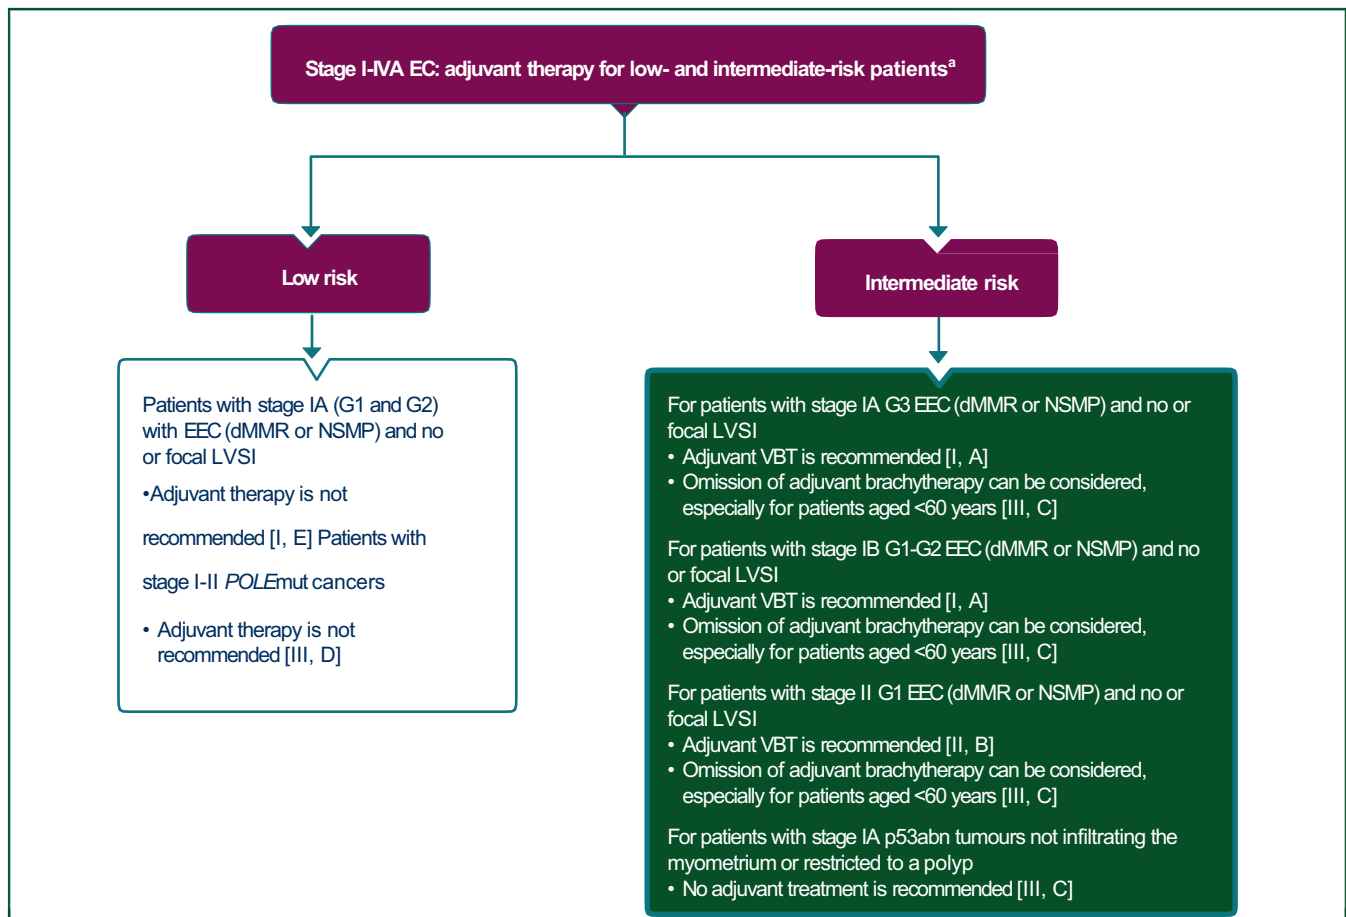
Stage I-IVA EC: adjuvant therapy for low- and intermediate-risk patients$^{a}$

Low risk

Intermediate risk

Patients with stage IA (G1 and G2) with EEC (dMMR or NSMP) and no or focal LVSI

•Adjuvant therapy is not recommended [I, E] Patients with stage I-II *POLE*mut cancers

• Adjuvant therapy is not recommended [III, D]

For patients with stage IA G3 EEC (dMMR or NSMP) and no or focal LVSI
• Adjuvant VBT is recommended [I, A]
• Omission of adjuvant brachytherapy can be considered, especially for patients aged <60 years [III, C]

For patients with stage IB G1-G2 EEC (dMMR or NSMP) and no or focal LVSI
• Adjuvant VBT is recommended [I, A]
• Omission of adjuvant brachytherapy can be considered, especially for patients aged <60 years [III, C]

For patients with stage II G1 EEC (dMMR or NSMP) and no or focal LVSI
• Adjuvant VBT is recommended [II, B]
• Omission of adjuvant brachytherapy can be considered, especially for patients aged <60 years [III, C]

For patients with stage IA p53abn tumours not infiltrating the myometrium or restricted to a polyp
• No adjuvant treatment is recommended [III, C]